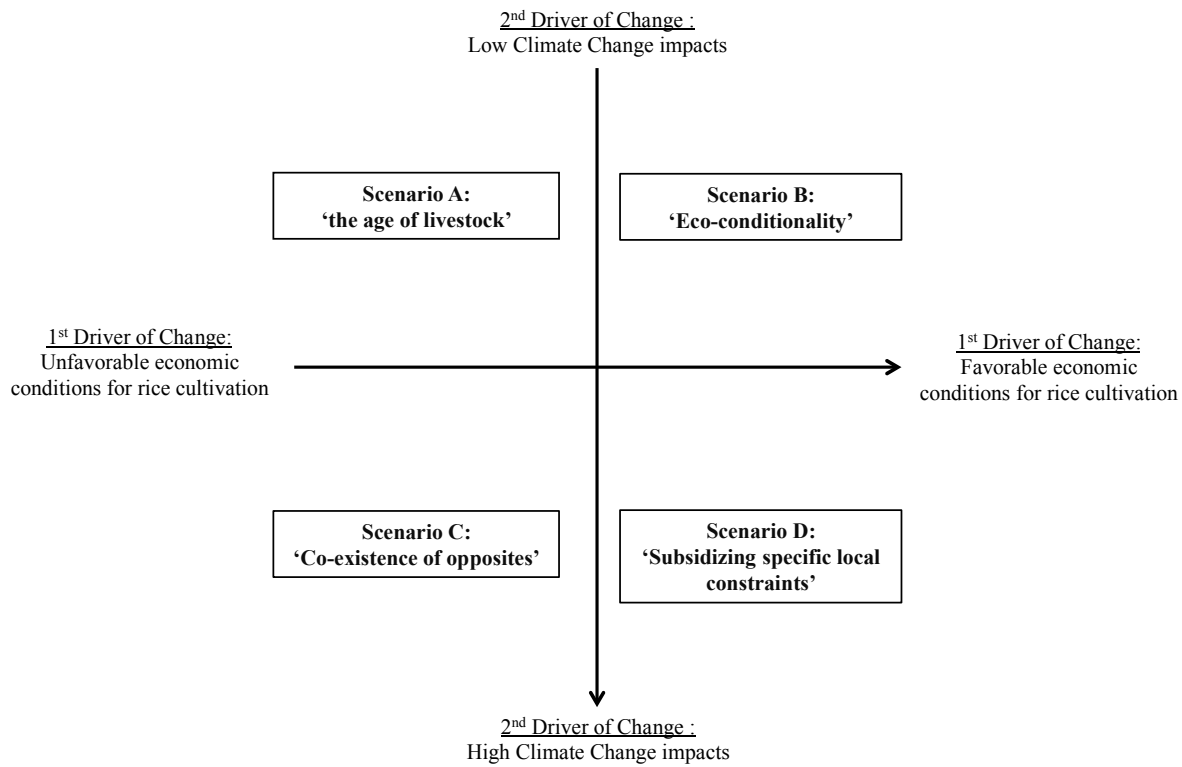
2$^{nd}$ Driver of Change :
Low Climate Change impacts

**Scenario A:**
**'the age of livestock'**

**Scenario B:**
**'Eco-conditionality'**

1$^{st}$ Driver of Change:
Unfavorable economic conditions for rice cultivation

1$^{st}$ Driver of Change:
Favorable economic conditions for rice cultivation

**Scenario C:**
**'Co-existence of opposites'**

**Scenario D:**
**'Subsidizing specific local constraints'**

2$^{nd}$ Driver of Change :
High Climate Change impacts